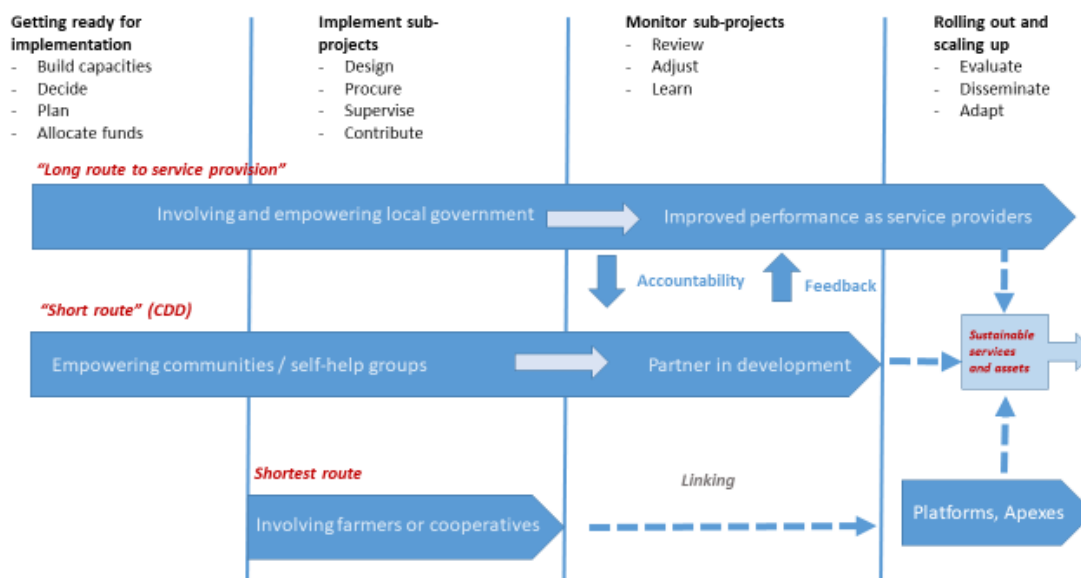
Getting ready for implementation
- Build capacities
- Decide
- Plan
- Allocate funds

Implement sub-projects
- Design
- Procure
- Supervise
- Contribute

Monitor sub-projects
- Review
- Adjust
- Learn

Rolling out and scaling up
- Evaluate
- Disseminate
- Adapt

"Long route to service provision"

Involving and empowering local government

Improved performance as service providers

Accountability

Feedback

"Short route" (CDD)

Empowering communities / self-help groups

Partner in development

Sustainable services and assets

Shortest route

Linking

Involving farmers or cooperatives

Platforms, Apexes